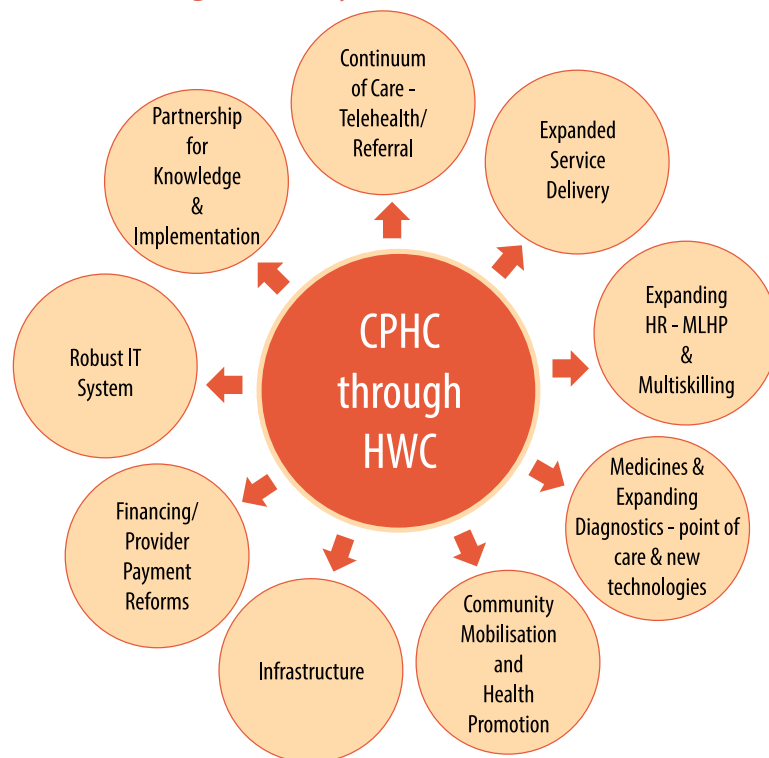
CPHC through HWC

Continuum of Care - Telehealth/ Referral

Expanded Service Delivery

Expanding HR - MLHP & Multiskilling

Medicines & Expanding Diagnostics - point of care & new technologies

Community Mobilisation and Health Promotion

Infrastructure

Financing/ Provider Payment Reforms

Robust IT System

Partnership for Knowledge & Implementation